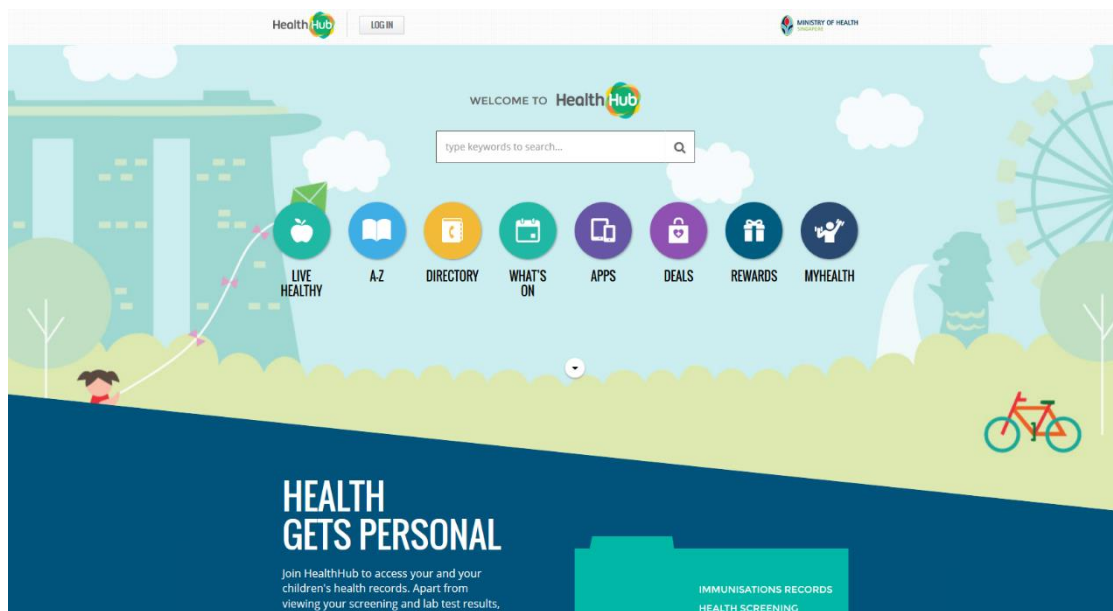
HealthHub LOG IN

MINISTRY OF HEALTH SINGAPORE

WELCOME TO HealthHub

type keywords to search...

LIVE HEALTHY

A-Z

DIRECTORY

WHAT'S ON

APPS

DEALS

REWARDS

MYHEALTH

HEALTH GETS PERSONAL

Join HealthHub to access your and your children's health records. Apart from viewing your screening and lab test results,

IMMUNISATIONS RECORDS

HEALTH SCREENING